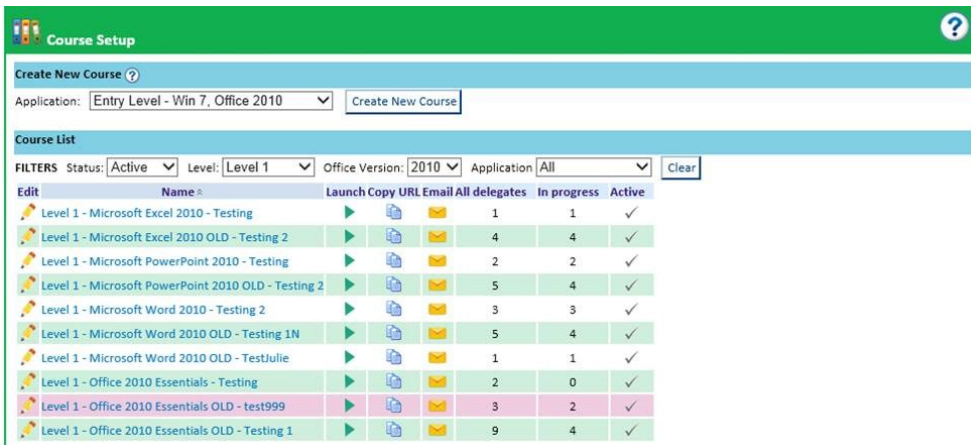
Course Setup

?

Create New Course ?

Application: Entry Level - Win 7, Office 2010 Create New Course

Course List

FILTERS Status: Active Level: Level 1 Office Version: 2010 Application All Clear

| Edit | Name | Launch | Copy URL | Email | All delegates | In progress | Active |
|---|---|---|---|---|---|---|---|
| | Level 1 - Microsoft Excel 2010 - Testing | | | | 1 | 1 | ✓ |
| | Level 1 - Microsoft Excel 2010 OLD - Testing 2 | | | | 4 | 4 | ✓ |
| | Level 1 - Microsoft PowerPoint 2010 - Testing | | | | 2 | 2 | ✓ |
| | Level 1 - Microsoft PowerPoint 2010 OLD - Testing 2 | | | | 5 | 4 | ✓ |
| | Level 1 - Microsoft Word 2010 - Testing 2 | | | | 3 | 3 | ✓ |
| | Level 1 - Microsoft Word 2010 OLD - Testing 1N | | | | 5 | 4 | ✓ |
| | Level 1 - Microsoft Word 2010 OLD - TestJulie | | | | 1 | 1 | ✓ |
| | Level 1 - Office 2010 Essentials - Testing | | | | 2 | 0 | ✓ |
| | Level 1 - Office 2010 Essentials OLD - test999 | | | | 3 | 2 | ✓ |
| | Level 1 - Office 2010 Essentials OLD - Testing 1 | | | | 9 | 4 | ✓ |